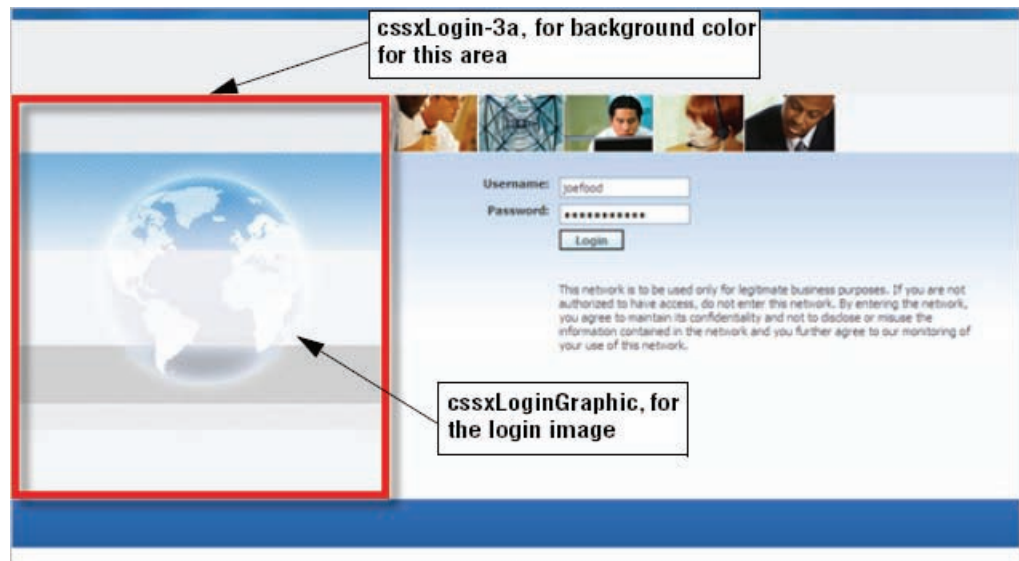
cssxLogin-3a, for background color for this area

Username: joefood

Password: ••••••••••••

Login

This network is to be used only for legitimate business purposes. If you are not authorized to have access, do not enter this network. By entering the network, you agree to maintain its confidentiality and not to disclose or misuse the information contained in the network and you further agree to our monitoring of your use of this network.

cssxLoginGraphic, for the login image